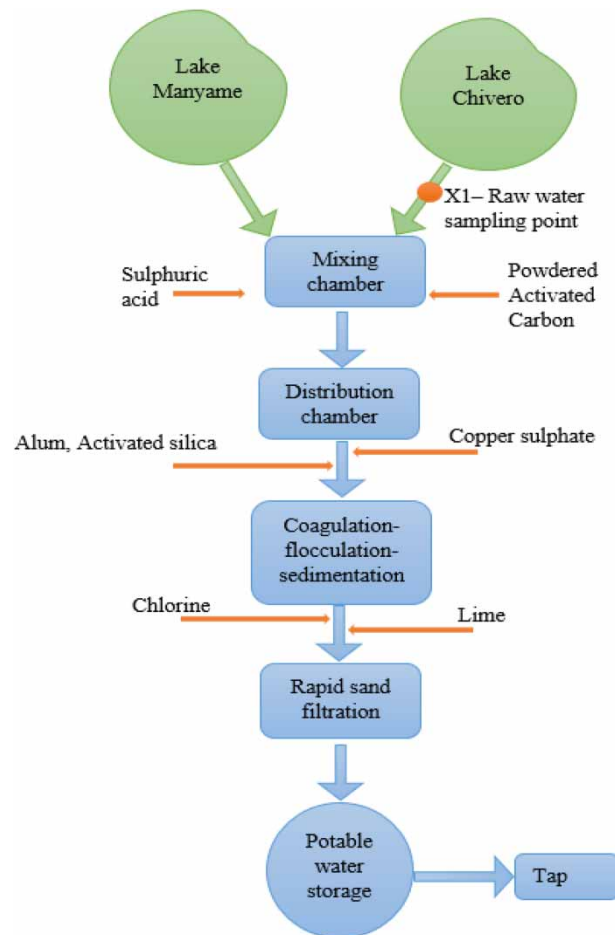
Lake Manyame

Lake Chivero

X1– Raw water sampling point

Sulphuric acid

Mixing chamber

Powdered Activated Carbon

Distribution chamber

Alum, Activated silica

Copper sulphate

Coagulation-flocculation-sedimentation

Chlorine

Lime

Rapid sand filtration

Potable water storage

Tap